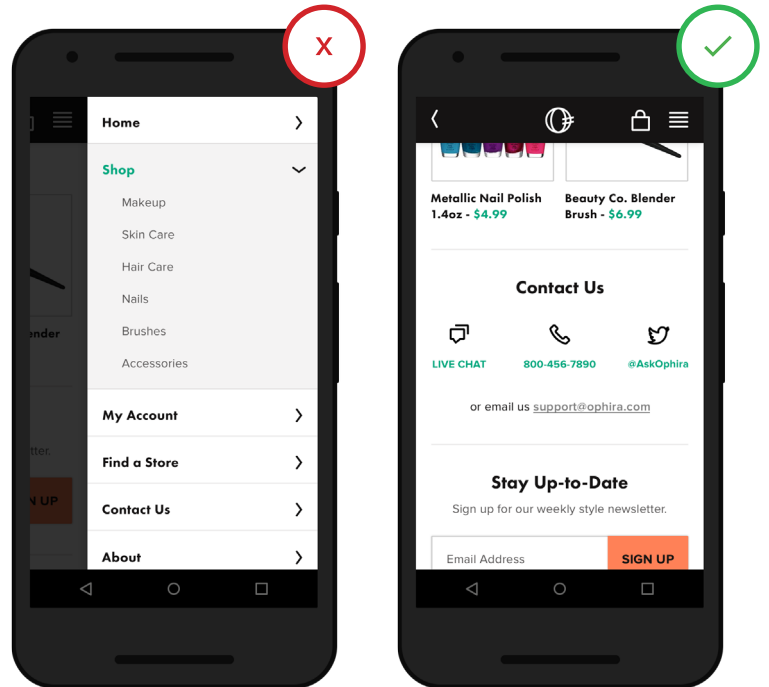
X

Home

Shop

Makeup

Skin Care

Hair Care

Nails

Brushes

Accessories

My Account

Find a Store

Contact Us

About

ender

tter.

N UP

✓

Metallic Nail Polish 1.4oz - $4.99

Beauty Co. Blender Brush - $6.99

Contact Us

LIVE CHAT

800-456-7890

@AskOphira

or email us support@ophira.com

Stay Up-to-Date

Sign up for our weekly style newsletter.

Email Address

SIGN UP